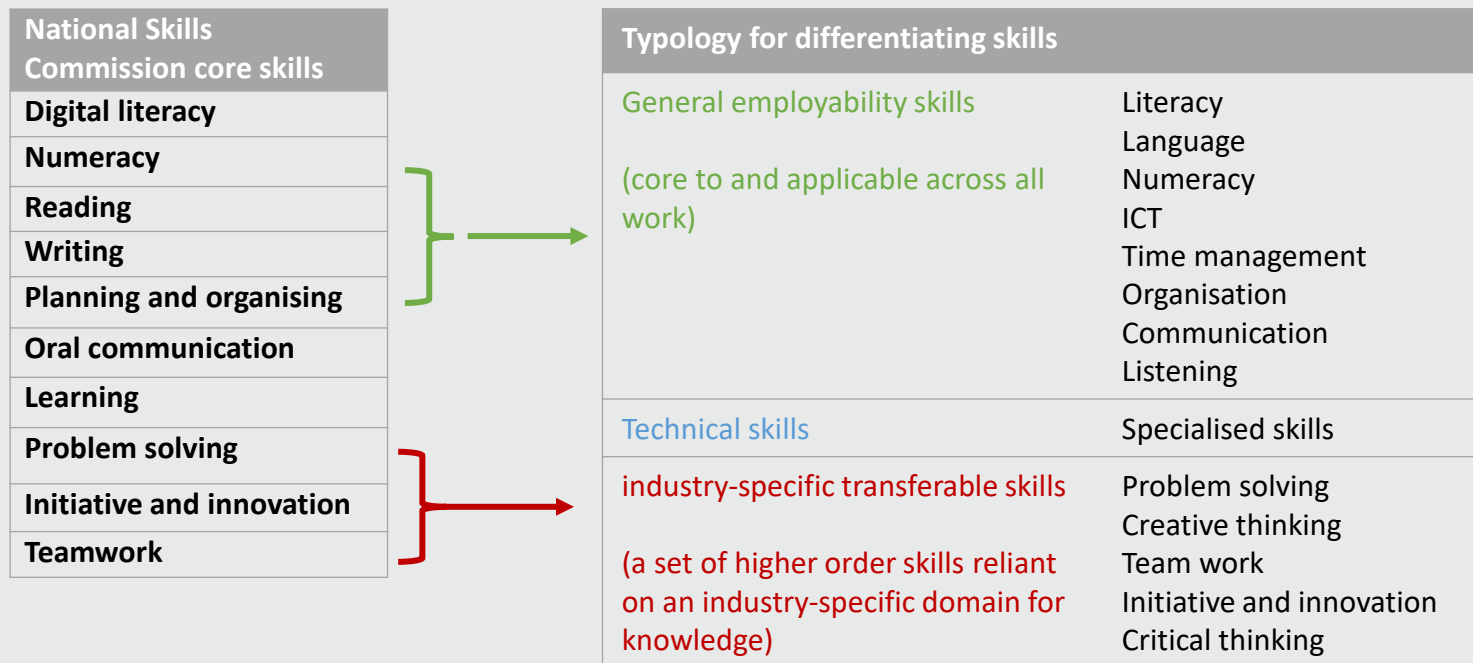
| National Skills Commission core skills |
|---|
| Digital literacy |
| Numeracy |
| Reading |
| Writing |
| Planning and organising |
| Oral communication |
| Learning |
| Problem solving |
| Initiative and innovation |
| Teamwork |

| Typology for differentiating skills | |
|---|---|
| General employability skills (core to and applicable across all work) | Literacy Language Numeracy ICT Time management Organisation Communication Listening |
| Technical skills | Specialised skills |
| industry-specific transferable skills (a set of higher order skills reliant on an industry-specific domain for knowledge) | Problem solving Creative thinking Team work Initiative and innovation Critical thinking |